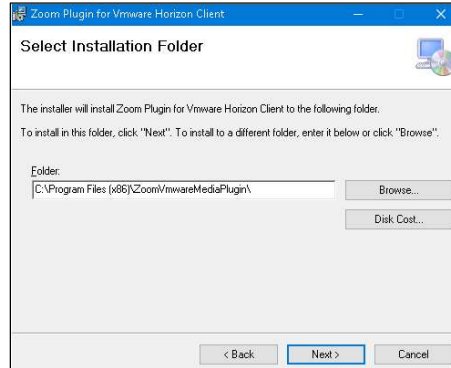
Zoom Plugin for Vmware Horizon Client

Select Installation Folder

The installer will install Zoom Plugin for Vmware Horizon Client to the following folder.

To install in this folder, click "Next". To install to a different folder, enter it below or click "Browse".

Folder:
C:\Program Files (x86)\ZoomVmwareMediaPlugin\

Browse...

Disk Cost...

< Back

Next >

Cancel